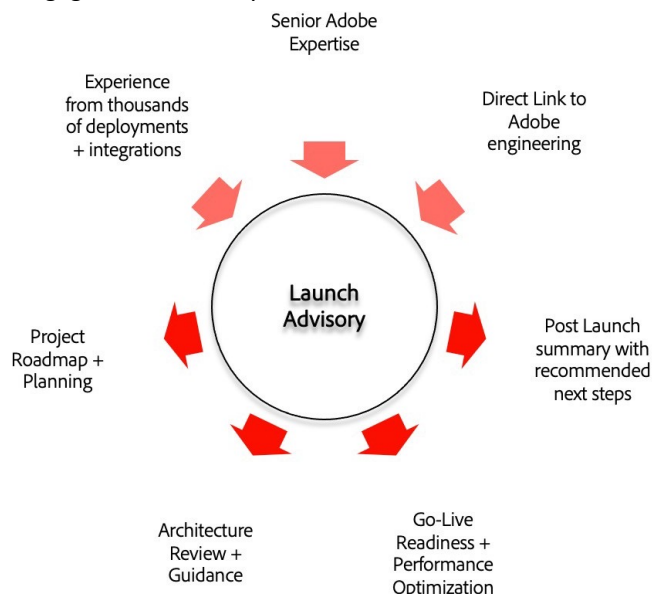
Senior Adobe Expertise

Direct Link to Adobe engineering

Experience from thousands of deployments + integrations

Launch Advisory

Project Roadmap + Planning

Post Launch summary with recommended next steps

Architecture Review + Guidance

Go-Live Readiness + Performance Optimization